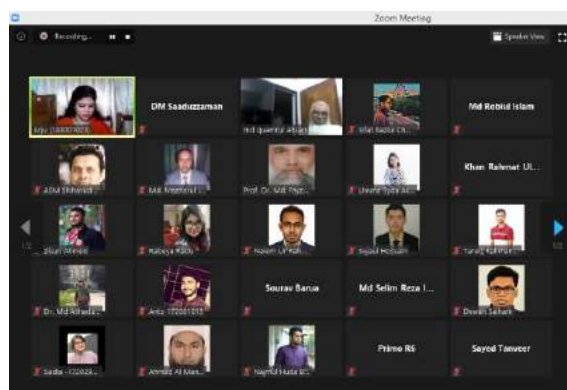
Zoom Meeting

Recording...

Speaker View

Anju (180077023)

DM Saaduzzaman

Md Quamrul Ahsan

Irfat Badrul Ch...

Md Robiul Islam

ASM Shihavuddin

Md. Mamunur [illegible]

Prof. Dr. Md. Fazl...

Umme Syda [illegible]

Khan Rahmat Ul...

Ehsan Ahmed

Rabeya Rabu

Naiem Ul Kab...

Sajeed Hossain

Tareq Rahman

Dr. Md Ahadul...

Anto 172001013

Sourav Barua

Md Selim Reza I...

Dweep Sarkar

Sadia - 172026...

Ahmed Al Mam...

Naymul Huda 01...

Prime R6

Sayed Tanveer